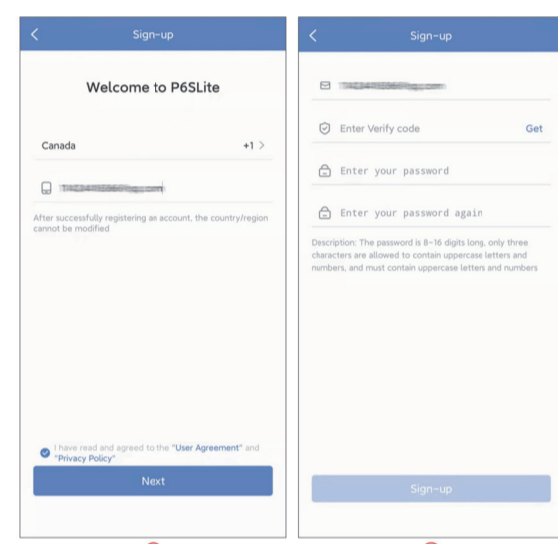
Sign-up

Welcome to P6SLite

Canada +1 >

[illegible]

After successfully registering as account, the country/region cannot be modified

I have read and agreed to the "User Agreement" and "Privacy Policy"

Next

Sign-up

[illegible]

Enter Verify code Get

Enter your password

Enter your password again

Description: The password is 8-16 digits long, only three characters are allowed to contain uppercase letters and numbers, and must contain uppercase letters and numbers

Sign-up